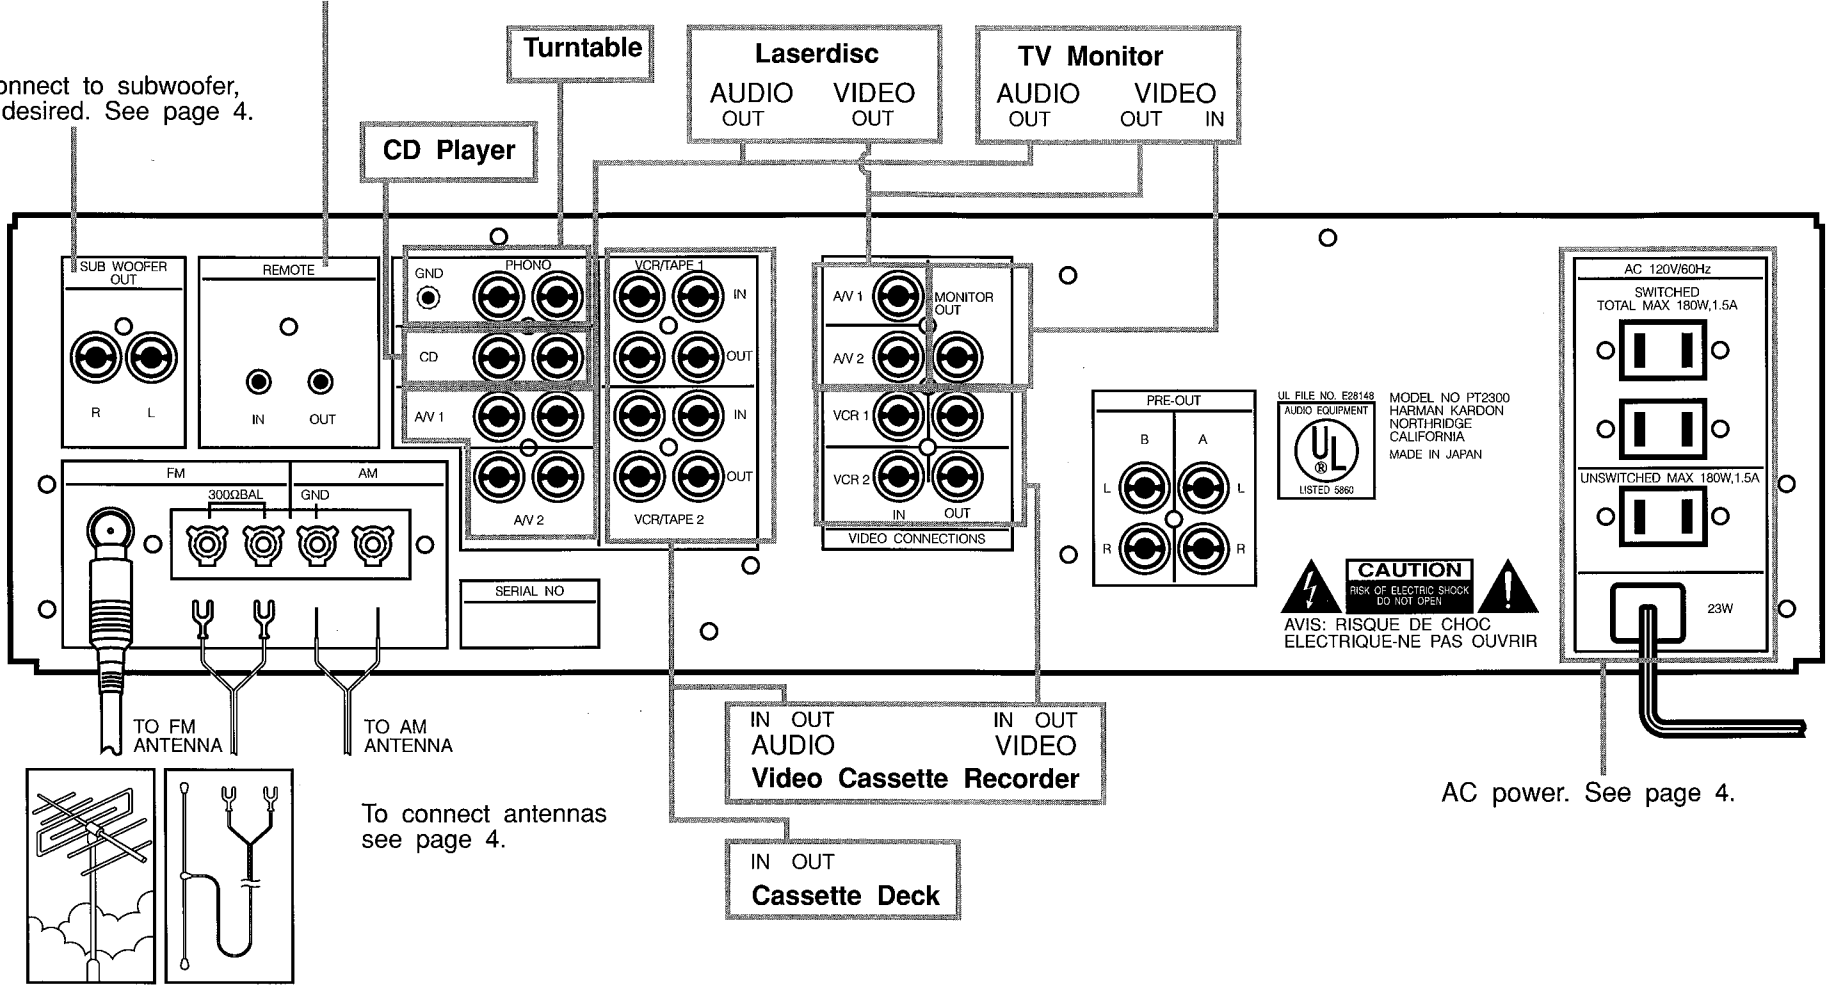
onnect to subwoofer, desired. See page 4.

Turntable

Laserdisc
AUDIO OUT VIDEO OUT

TV Monitor
AUDIO OUT VIDEO OUT IN

CD Player

SUB WOOFER OUT
R L

REMOTE
IN OUT

GND PHONO
CD
A/V 1
A/V 2

VCR/TAPE 1
IN
OUT
IN
OUT
VCR/TAPE 2

A/V 1
A/V 2
MONITOR OUT
VCR 1
VCR 2
IN OUT
VIDEO CONNECTIONS

FM AM
300ΩBAL GND

SERIAL NO

PRE-OUT
B A
L L
R R

UL FILE NO. E28148
AUDIO EQUIPMENT
LISTED 5860

MODEL NO PT2300
HARMAN KARDON
NORTHRIDGE
CALIFORNIA
MADE IN JAPAN

CAUTION
RISK OF ELECTRIC SHOCK DO NOT OPEN
AVIS: RISQUE DE CHOC ELECTRIQUE-NE PAS OUVRIR

AC 120V/60Hz
SWITCHED
TOTAL MAX 180W,1.5A
UNSWITCHED MAX 180W,1.5A
23W

TO FM ANTENNA

TO AM ANTENNA

To connect antennas see page 4.

IN OUT
AUDIO
IN OUT
VIDEO
Video Cassette Recorder

IN OUT
Cassette Deck

AC power. See page 4.